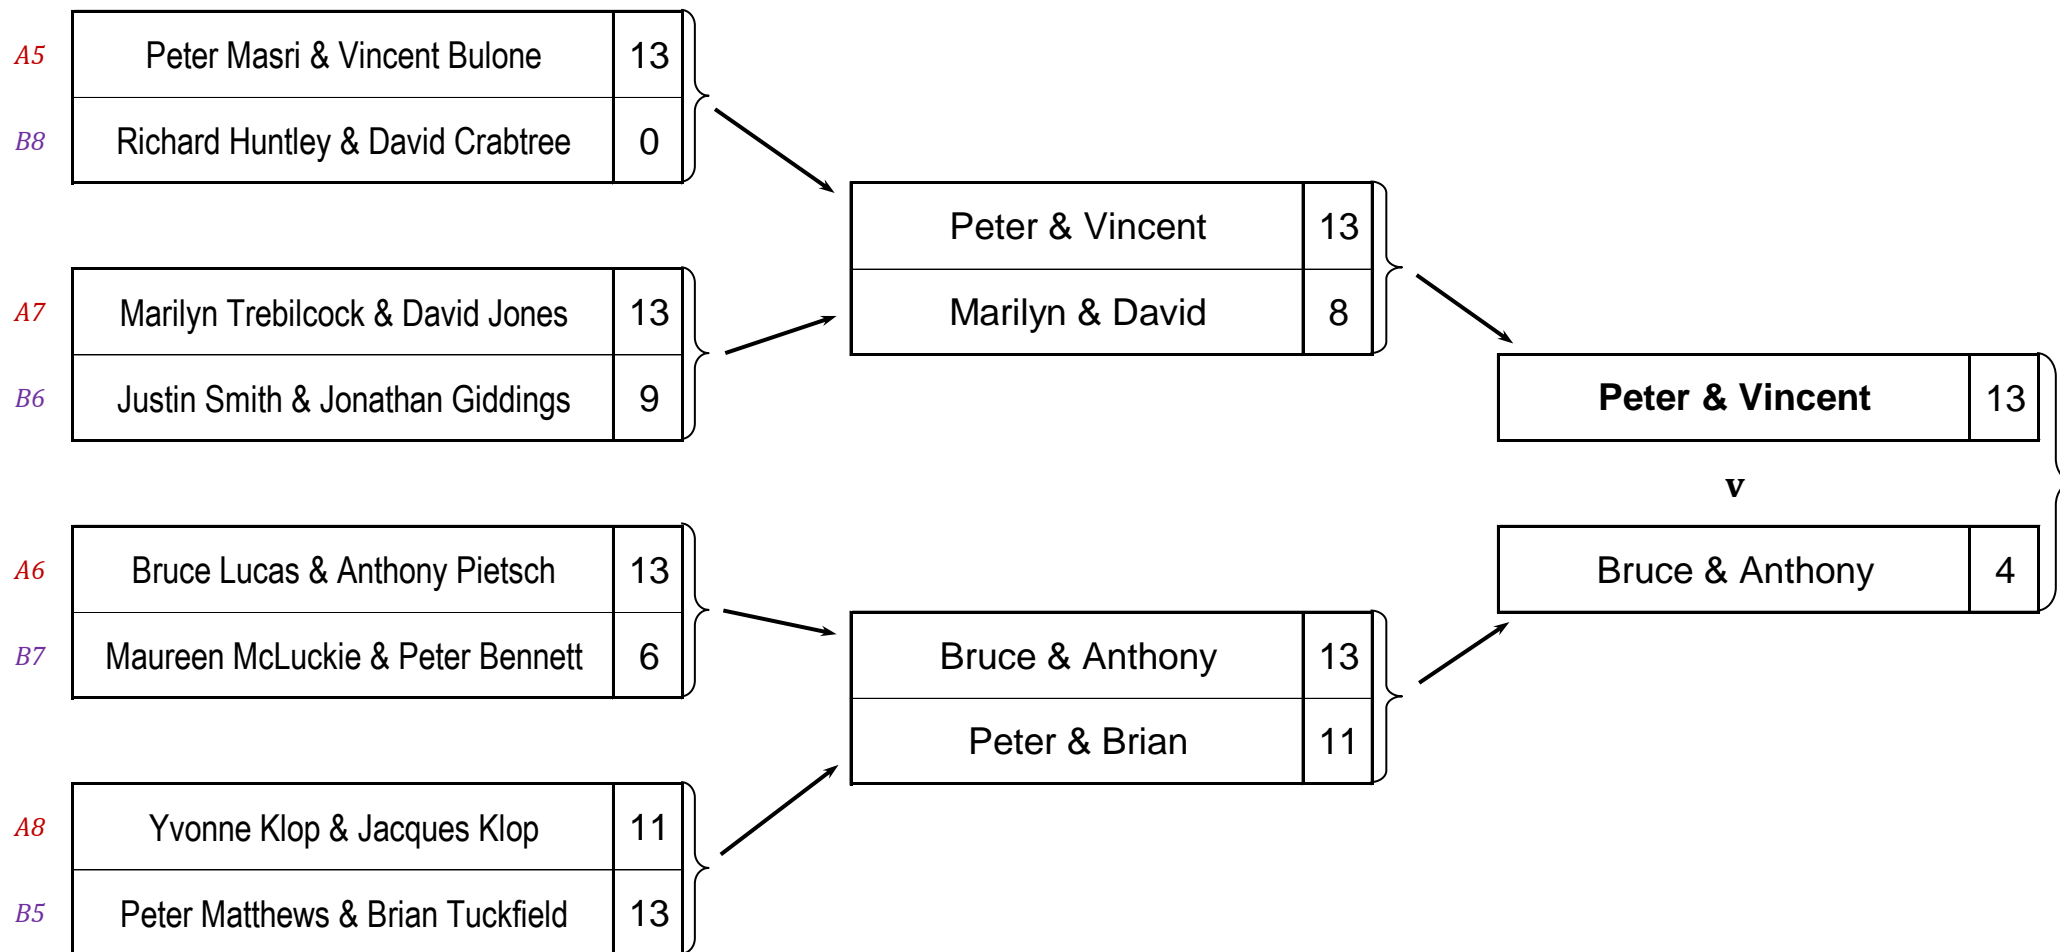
| | | |
|---|---|---|
| A5 | Peter Masri & Vincent Bulone | 13 |
| B8 | Richard Huntley & David Crabtree | 0 |

| | | |
|---|---|---|
| A7 | Marilyn Trebilcock & David Jones | 13 |
| B6 | Justin Smith & Jonathan Giddings | 9 |

| | | |
|---|---|---|
| A6 | Bruce Lucas & Anthony Pietsch | 13 |
| B7 | Maureen McLuckie & Peter Bennett | 6 |

| | | |
|---|---|---|
| A8 | Yvonne Klop & Jacques Klop | 11 |
| B5 | Peter Matthews & Brian Tuckfield | 13 |

| | |
|---|---|
| Peter & Vincent | 13 |
| Marilyn & David | 8 |

| | |
|---|---|
| Bruce & Anthony | 13 |
| Peter & Brian | 11 |

| | |
|---|---|
| **Peter & Vincent** | 13 |

v

| | |
|---|---|
| Bruce & Anthony | 4 |